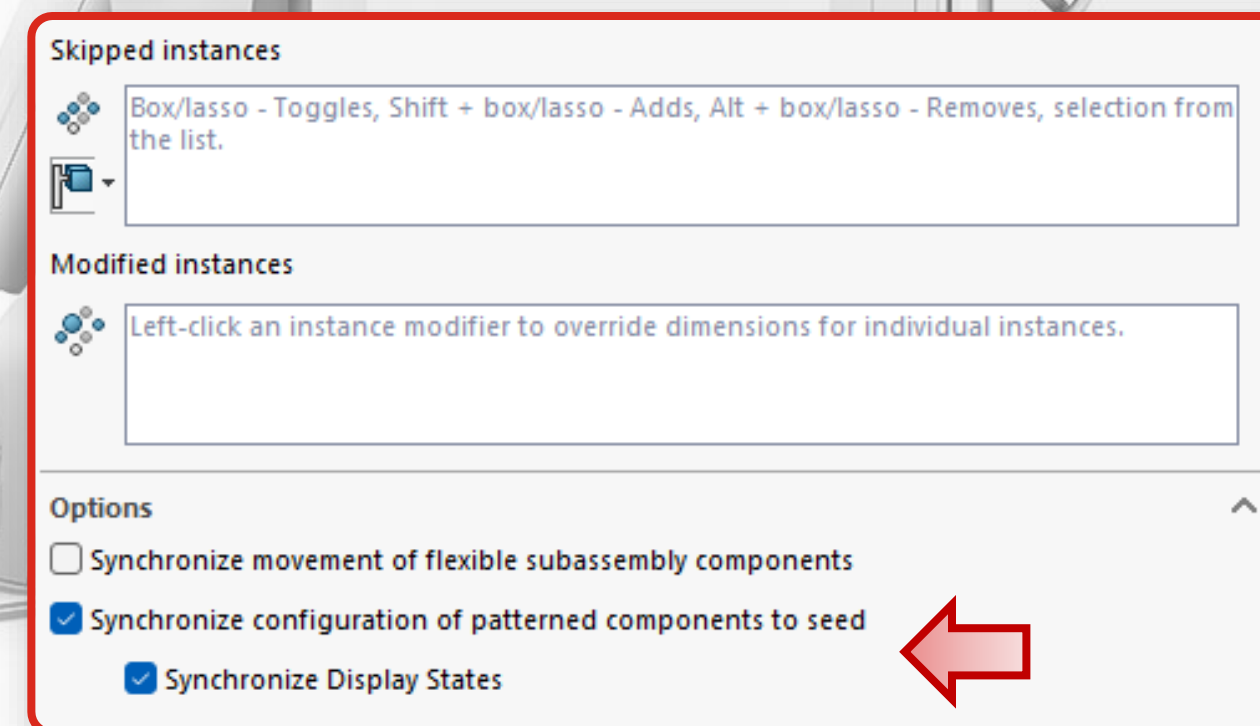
Skipped instances

Box/lasso - Toggles, Shift + box/lasso - Adds, Alt + box/lasso - Removes, selection from the list.

Modified instances

Left-click an instance modifier to override dimensions for individual instances.

Options

Synchronize movement of flexible subassembly components

Synchronize configuration of patterned components to seed

Synchronize Display States